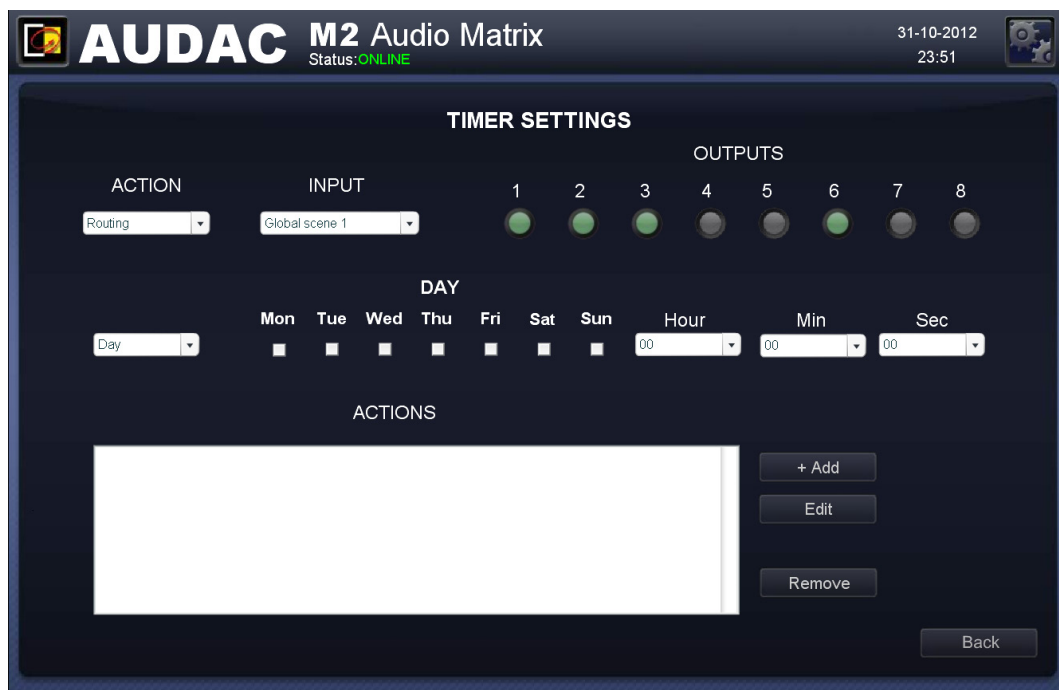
AUDAC M2 Audio Matrix
Status:ONLINE

31-10-2012
23:51

TIMER SETTINGS

OUTPUTS

ACTION
Routing

INPUT
Global scene 1

1 2 3 4 5 6 7 8

DAY

Day

Mon Tue Wed Thu Fri Sat Sun

Hour
00

Min
00

Sec
00

ACTIONS

+ Add

Edit

Remove

Back